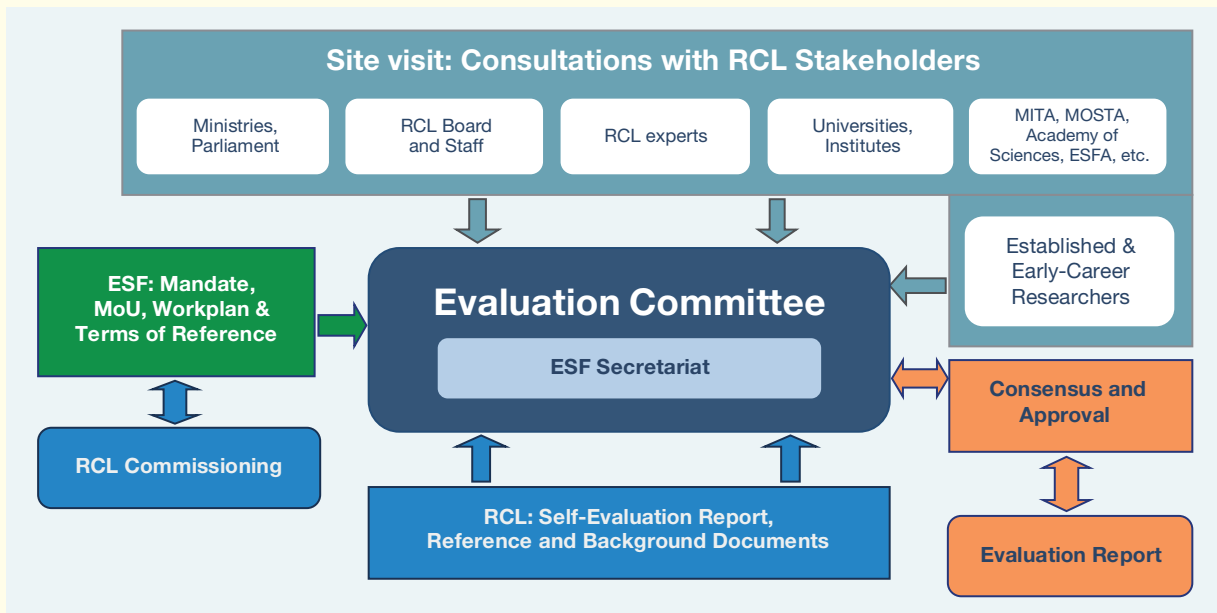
Site visit: Consultations with RCL Stakeholders

Ministries, Parliament

RCL Board and Staff

RCL experts

Universities, Institutes

MITA, MOSTA, Academy of Sciences, ESFA, etc.

Established & Early-Career Researchers

ESF: Mandate, MoU, Workplan & Terms of Reference

Evaluation Committee

ESF Secretariat

RCL Commissioning

Consensus and Approval

RCL: Self-Evaluation Report, Reference and Background Documents

Evaluation Report